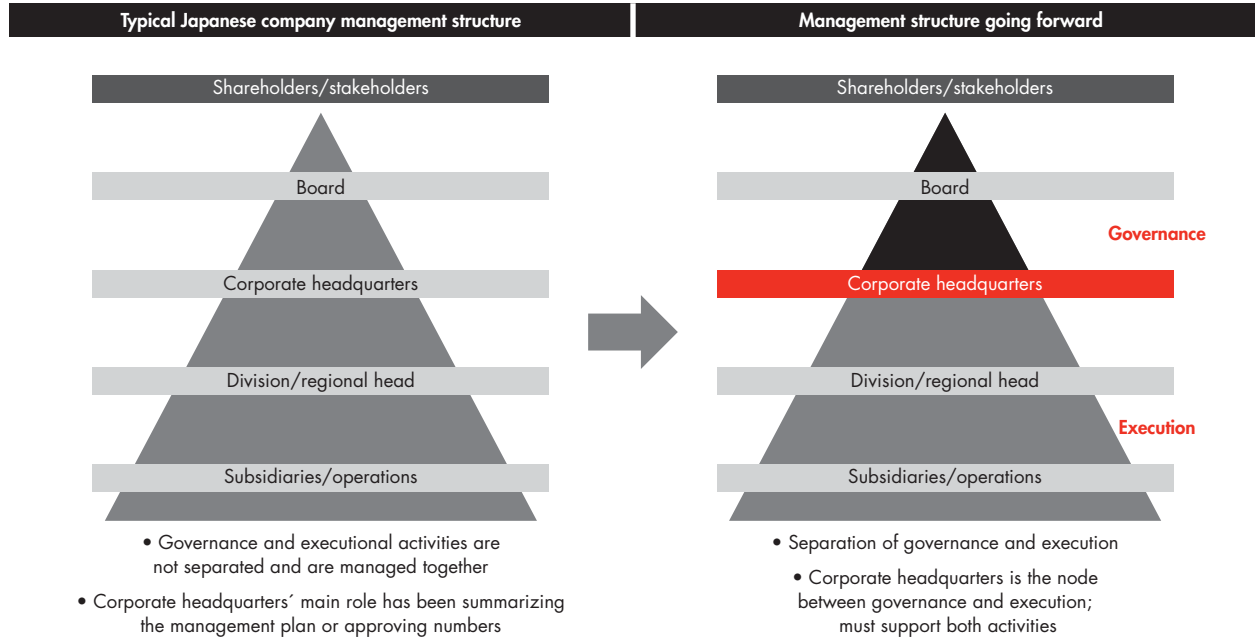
Typical Japanese company management structure

Shareholders/stakeholders

Board

Corporate headquarters

Division/regional head

Subsidiaries/operations

• Governance and executional activities are not separated and are managed together

• Corporate headquarters´ main role has been summarizing the management plan or approving numbers

Management structure going forward

Shareholders/stakeholders

Board

Governance

Corporate headquarters

Division/regional head

Execution

Subsidiaries/operations

• Separation of governance and execution

• Corporate headquarters is the node between governance and execution; must support both activities